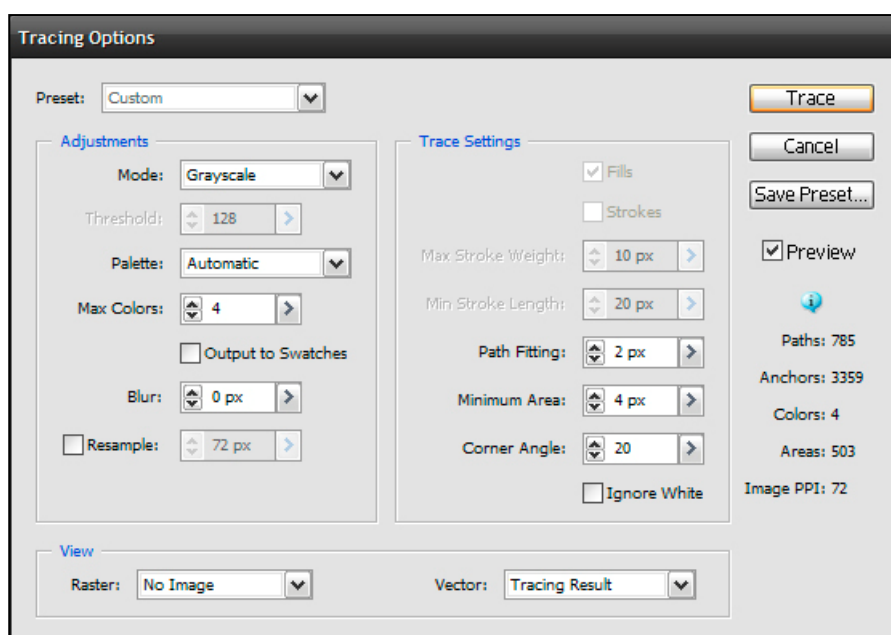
Tracing Options

Preset: Custom

Adjustments

Mode: Grayscale

Threshold: 128

Palette: Automatic

Max Colors: 4

Output to Swatches

Blur: 0 px

Resample: 72 px

Trace Settings

Fills

Strokes

Max Stroke Weight: 10 px

Min Stroke Length: 20 px

Path Fitting: 2 px

Minimum Area: 4 px

Corner Angle: 20

Ignore White

Trace

Cancel

Save Preset...

Preview

Paths: 785

Anchors: 3359

Colors: 4

Areas: 503

Image PPI: 72

View

Raster: No Image

Vector: Tracing Result